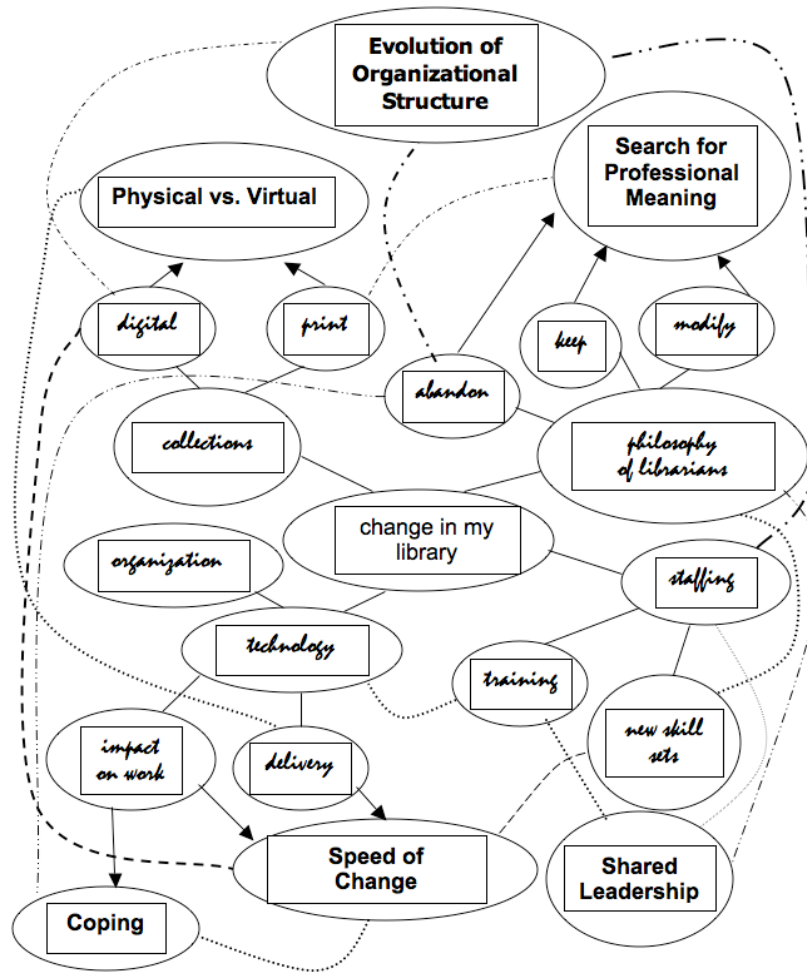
Evolution of Organizational Structure

Physical vs. Virtual

Search for Professional Meaning

digital

print

keep

modify

abandon

collections

philosophy of librarians

change in my library

organization

staffing

technology

training

impact on work

delivery

new skill sets

Speed of Change

Shared Leadership

Coping